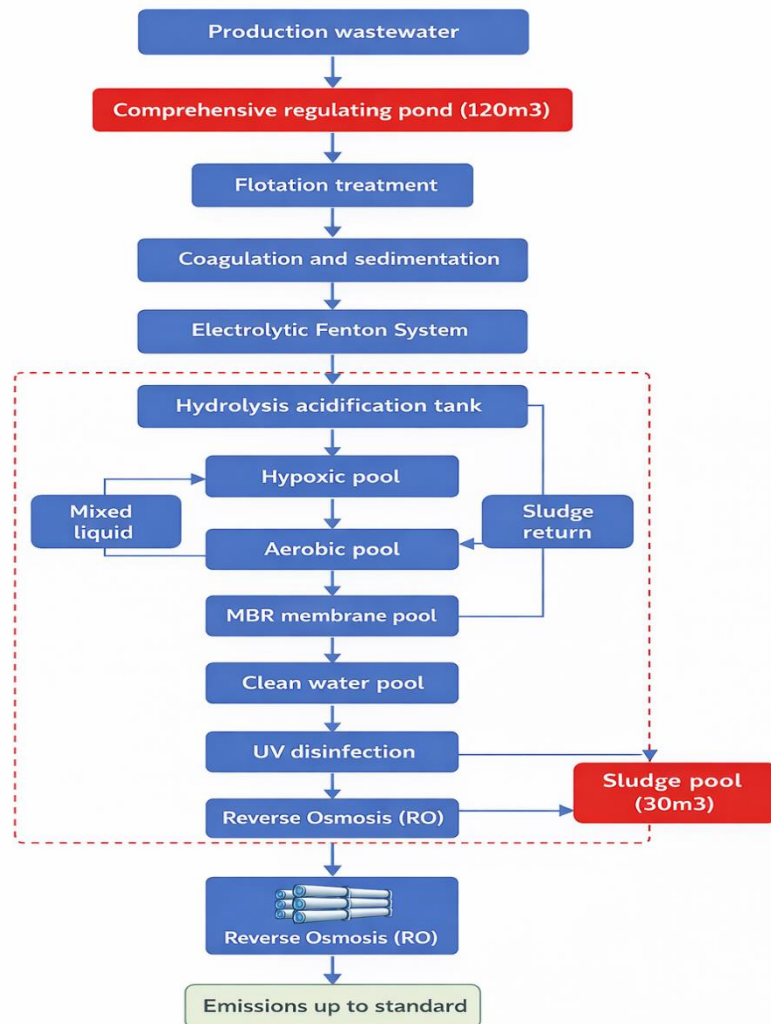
Production wastewater

Comprehensive regulating pond (120m3)

Flotation treatment

Coagulation and sedimentation

Electrolytic Fenton System

Hydrolysis acidification tank

Hypoxic pool

Mixed liquid

Sludge return

Aerobic pool

MBR membrane pool

Clean water pool

UV disinfection

Sludge pool (30m3)

Reverse Osmosis (RO)

Reverse Osmosis (RO)

Emissions up to standard